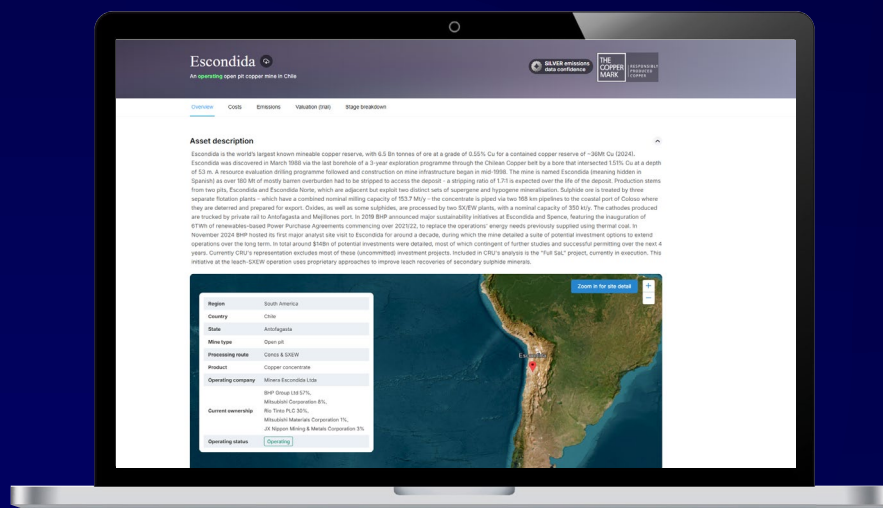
Escondida

An operating open pit copper mine in Chile

SILVER emissions data confidence

THE COPPER MARK

RESPONSIBLY PRODUCED COPPER

Overview Costs Emissions Valuation (trial) Stage breakdown

Asset description

Escondida is the world's largest known mineable copper reserve, with 6.5 Bn tonnes of ore at a grade of 0.55% Cu for a contained copper reserve of ~36Mt Cu (2024). Escondida was discovered in March 1981 via the last borehole of a 3-year exploration programme through the Chilean Copper belt by a bore that intersected 1.51% Cu at a depth of 53 m. A resource evaluation drilling programme followed and construction on mine infrastructure began in mid-1998. The mine is named Escondida (meaning hidden in Spanish) as over 180 Mt of mostly barren overburden had to be stripped to access the deposit - a stripping ratio of 1.7:1 is expected over the life of the deposit. Production stems from two pits, Escondida and Escondida Norte, which are adjacent but exploit two distinct sets of supergene and hypogene mineralisation. Sulphide ore is treated by three separate flotation plants - which have a combined nominal milling capacity of 153.7 Mt/y - the concentrate is piped via two 168 km pipelines to the coastal port of Coloso where they are dewatered and prepared for export. Oxides, as well as some sulphides, are processed by two SX/EW plants, with a nominal capacity of 350 kt/y. The cathodes produced are trucked by private rail to Antofagasta and Mejillones port. In 2019 BHP announced major sustainability initiatives at Escondida and Spence, featuring the inauguration of 6TWh of renewables-based Power Purchase Agreements commencing over 2021/22, to replace the operations' energy needs previously supplied using thermal coal. In November 2024 BHP hosted its first major analyst site visit to Escondida for around a decade, during which the mine detailed a suite of potential investment options to extend operations over the long term. In total around $14Bn of potential investments were detailed, most of which contingent of further studies and successful permitting over the next 4 years. Currently CRU's representation excludes most of these (uncommitted) investment projects. Included in CRU's analysis is the "Full SaL" project, currently in execution. This initiative at the leach-SXEW operation uses proprietary approaches to improve leach recoveries of secondary sulphide minerals.

| Region | South America |
|---|---|
| Country | Chile |
| State | Antofagasta |
| Mine type | Open pit |
| Processing route | Conc & SXEW |
| Product | Copper concentrate |
| Operating company | Minera Escondida Ltda |
| Current ownership | BHP Group Ltd 57%, Mitsubishi Corporation 8%, Rio Tinto PLC 30%, Mitsubishi Materials Corporation 1%, JX Nippon Mining & Metals Corporation 3% |
| Operating status | Operating |

Zoom in for site detail

+
−

Escondida